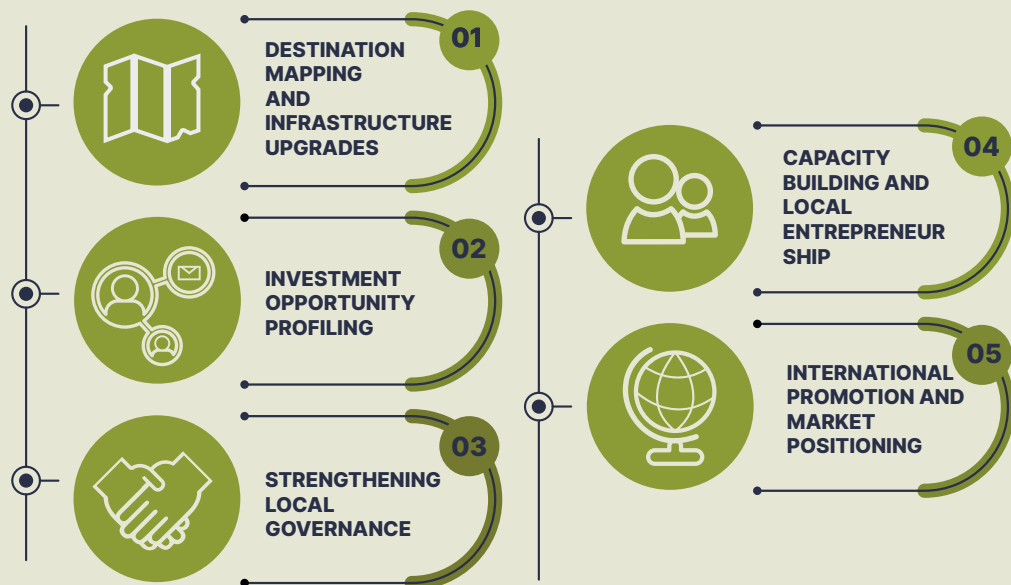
01
DESTINATION MAPPING AND INFRASTRUCTURE UPGRADES

02
INVESTMENT OPPORTUNITY PROFILING

03
STRENGTHENING LOCAL GOVERNANCE

04
CAPACITY BUILDING AND LOCAL ENTREPRENEUR SHIP

05
INTERNATIONAL PROMOTION AND MARKET POSITIONING